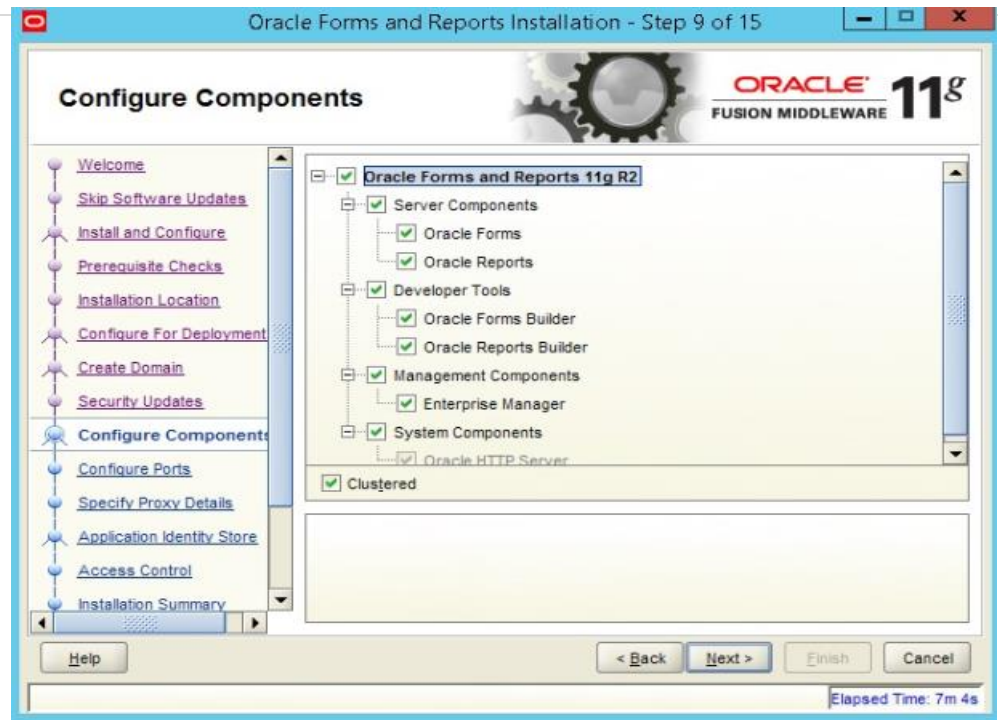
Oracle Forms and Reports Installation - Step 9 of 15

Configure Components

ORACLE FUSION MIDDLEWARE $11^g$

Welcome
Skip Software Updates
Install and Configure
Prerequisite Checks
Installation Location
Configure For Deployment
Create Domain
Security Updates
Configure Components
Configure Ports
Specify Proxy Details
Application Identity Store
Access Control
Installation Summary

Oracle Forms and Reports 11g R2
Server Components
Oracle Forms
Oracle Reports
Developer Tools
Oracle Forms Builder
Oracle Reports Builder
Management Components
Enterprise Manager
System Components
Oracle HTTP Server

Clustered

Help
< Back
Next >
Finish
Cancel

Elapsed Time: 7m 4s